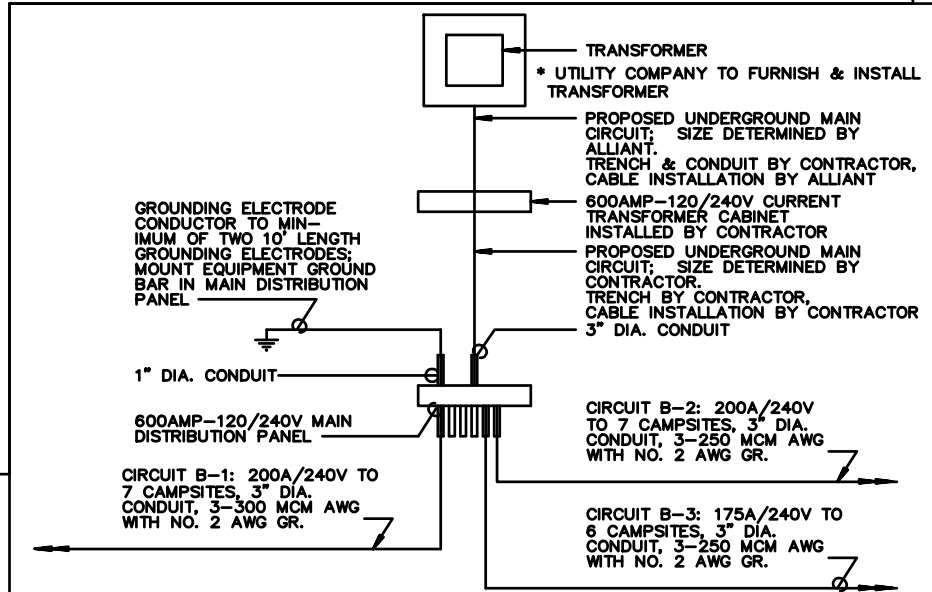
TRANSFORMER

* UTILITY COMPANY TO FURNISH & INSTALL TRANSFORMER

PROPOSED UNDERGROUND MAIN CIRCUIT; SIZE DETERMINED BY ALLIANT. TRENCH & CONDUIT BY CONTRACTOR, CABLE INSTALLATION BY ALLIANT

GROUNDING ELECTRODE CONDUCTOR TO MINIMUM OF TWO 10' LENGTH GROUNDING ELECTRODES; MOUNT EQUIPMENT GROUND BAR IN MAIN DISTRIBUTION PANEL

600AMP-120/240V CURRENT TRANSFORMER CABINET INSTALLED BY CONTRACTOR

PROPOSED UNDERGROUND MAIN CIRCUIT; SIZE DETERMINED BY CONTRACTOR. TRENCH BY CONTRACTOR, CABLE INSTALLATION BY CONTRACTOR

3" DIA. CONDUIT

1" DIA. CONDUIT

600AMP-120/240V MAIN DISTRIBUTION PANEL

CIRCUIT B-2: 200A/240V TO 7 CAMPSITES, 3" DIA. CONDUIT, 3-250 MCM AWG WITH NO. 2 AWG GR.

CIRCUIT B-1: 200A/240V TO 7 CAMPSITES, 3" DIA. CONDUIT, 3-300 MCM AWG WITH NO. 2 AWG GR.

CIRCUIT B-3: 175A/240V TO 6 CAMPSITES, 3" DIA. CONDUIT, 3-250 MCM AWG WITH NO. 2 AWG GR.